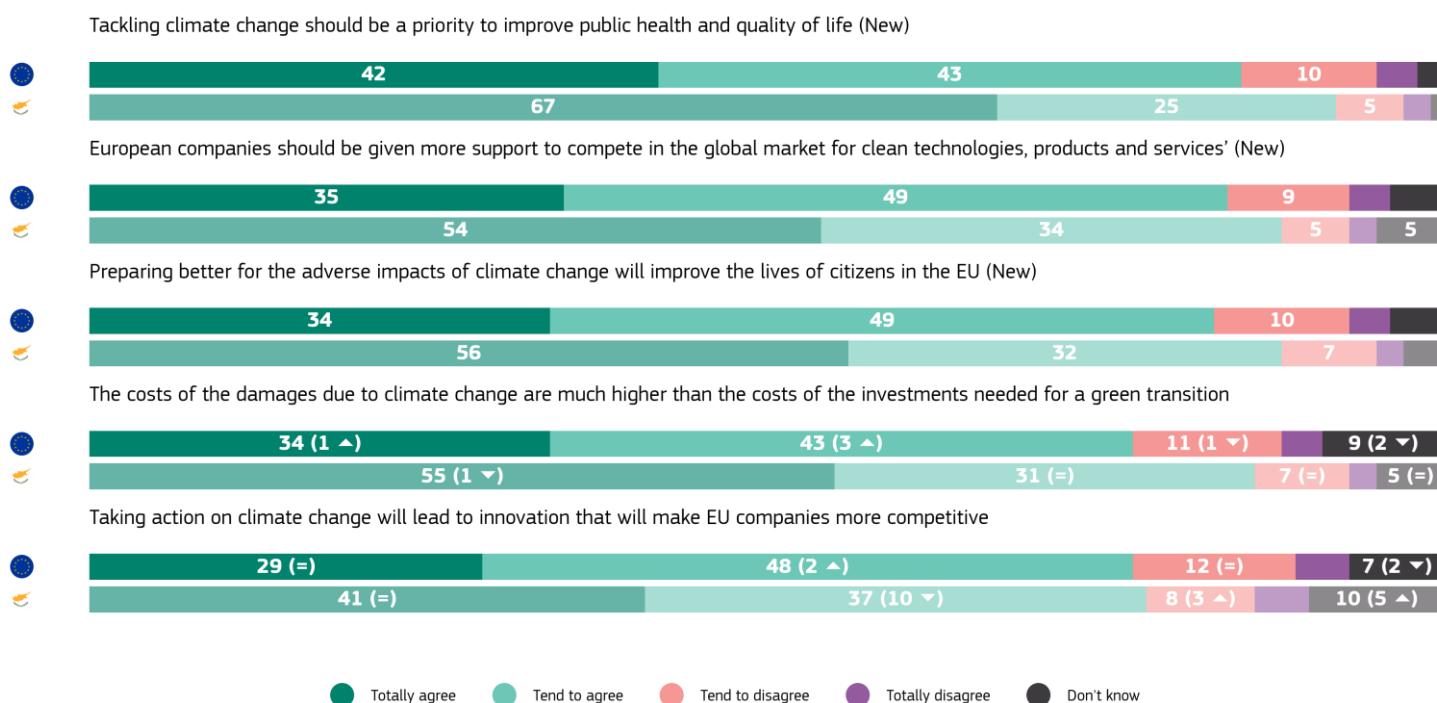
Tackling climate change should be a priority to improve public health and quality of life (New)

42 43 10
67 25 5

European companies should be given more support to compete in the global market for clean technologies, products and services' (New)

35 49 9
54 34 5 5

Preparing better for the adverse impacts of climate change will improve the lives of citizens in the EU (New)

34 49 10
56 32 7

The costs of the damages due to climate change are much higher than the costs of the investments needed for a green transition

34 (1 ▲) 43 (3 ▲) 11 (1 ▼) 9 (2 ▼)
55 (1 ▼) 31 (=) 7 (=) 5 (=)

Taking action on climate change will lead to innovation that will make EU companies more competitive

29 (=) 48 (2 ▲) 12 (=) 7 (2 ▼)
41 (=) 37 (10 ▼) 8 (3 ▲) 10 (5 ▲)

Totally agree Tend to agree Tend to disagree Totally disagree Don't know